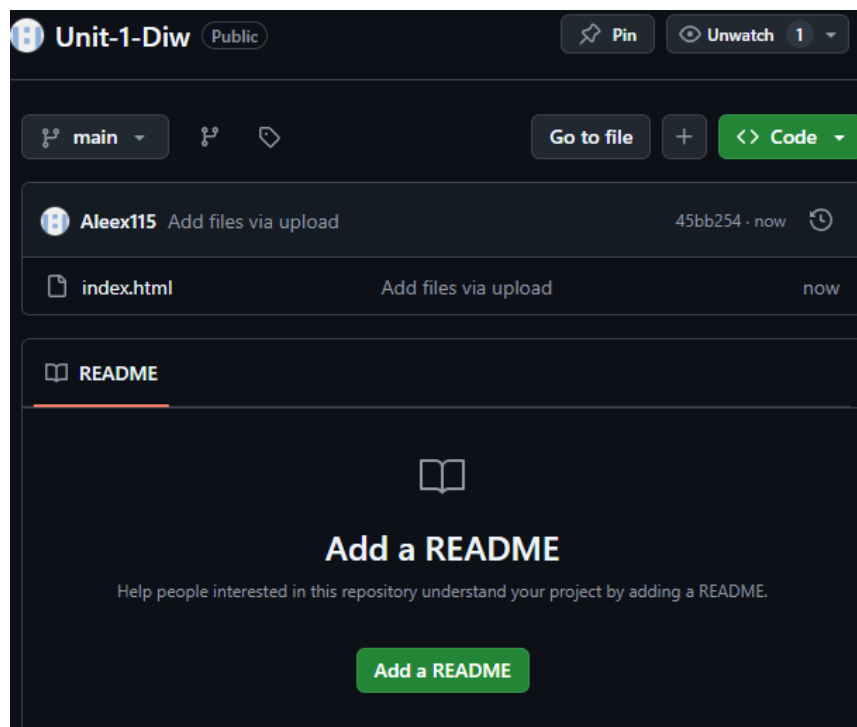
Unit-1-Diw Public

Pin Unwatch 1

main

Go to file + <> Code

Aleex115 Add files via upload 45bb254 · now

index.html Add files via upload now

README

Add a README

Help people interested in this repository understand your project by adding a README.

Add a README